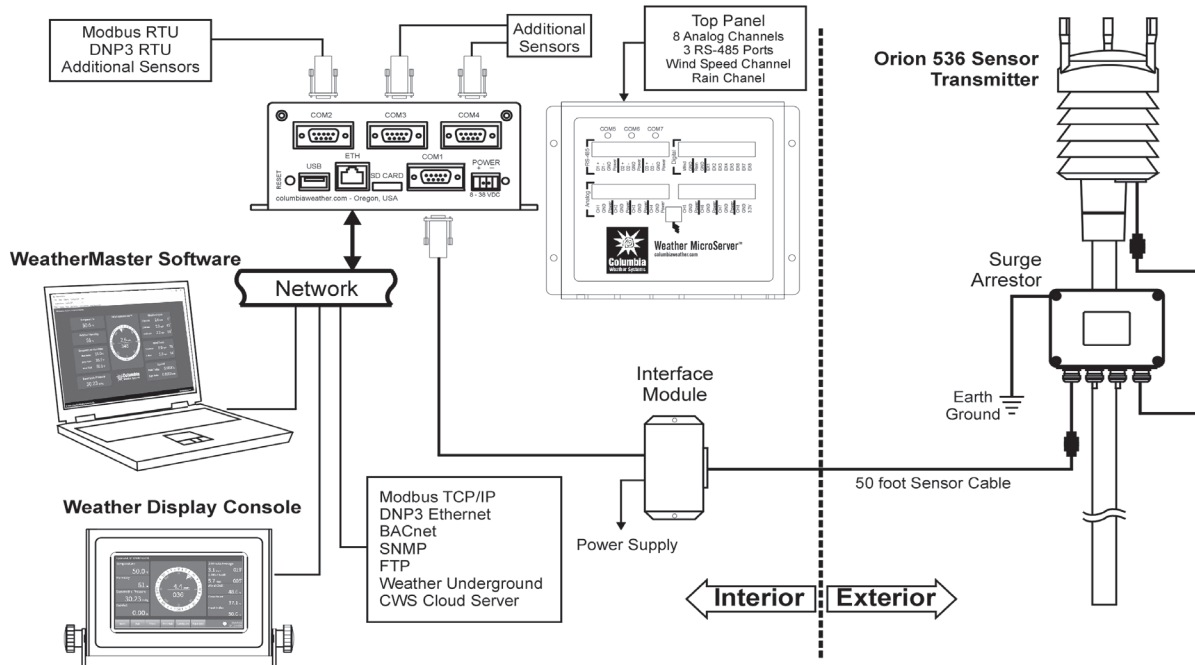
Modbus RTU
DNP3 RTU
Additional Sensors

Additional Sensors

Top Panel
8 Analog Channels
3 RS-485 Ports
Wind Speed Channel
Rain Chanel

Orion 536 Sensor Transmitter

COM2 COM3 COM4
RESET USB ETH SD CARD COM1 POWER
8 - 38 VDC
columbiaweather.com - Oregon, USA

COM5 COM6 COM7

Columbia Weather Systems
Weather MicroServer™
columbiaweather.com

WeatherMaster Software

Network

Surge Arrestor

Earth Ground

Interface Module

50 foot Sensor Cable

Weather Display Console

Modbus TCP/IP
DNP3 Ethernet
BACnet
SNMP
FTP
Weather Underground
CWS Cloud Server

Power Supply

Interior
Exterior